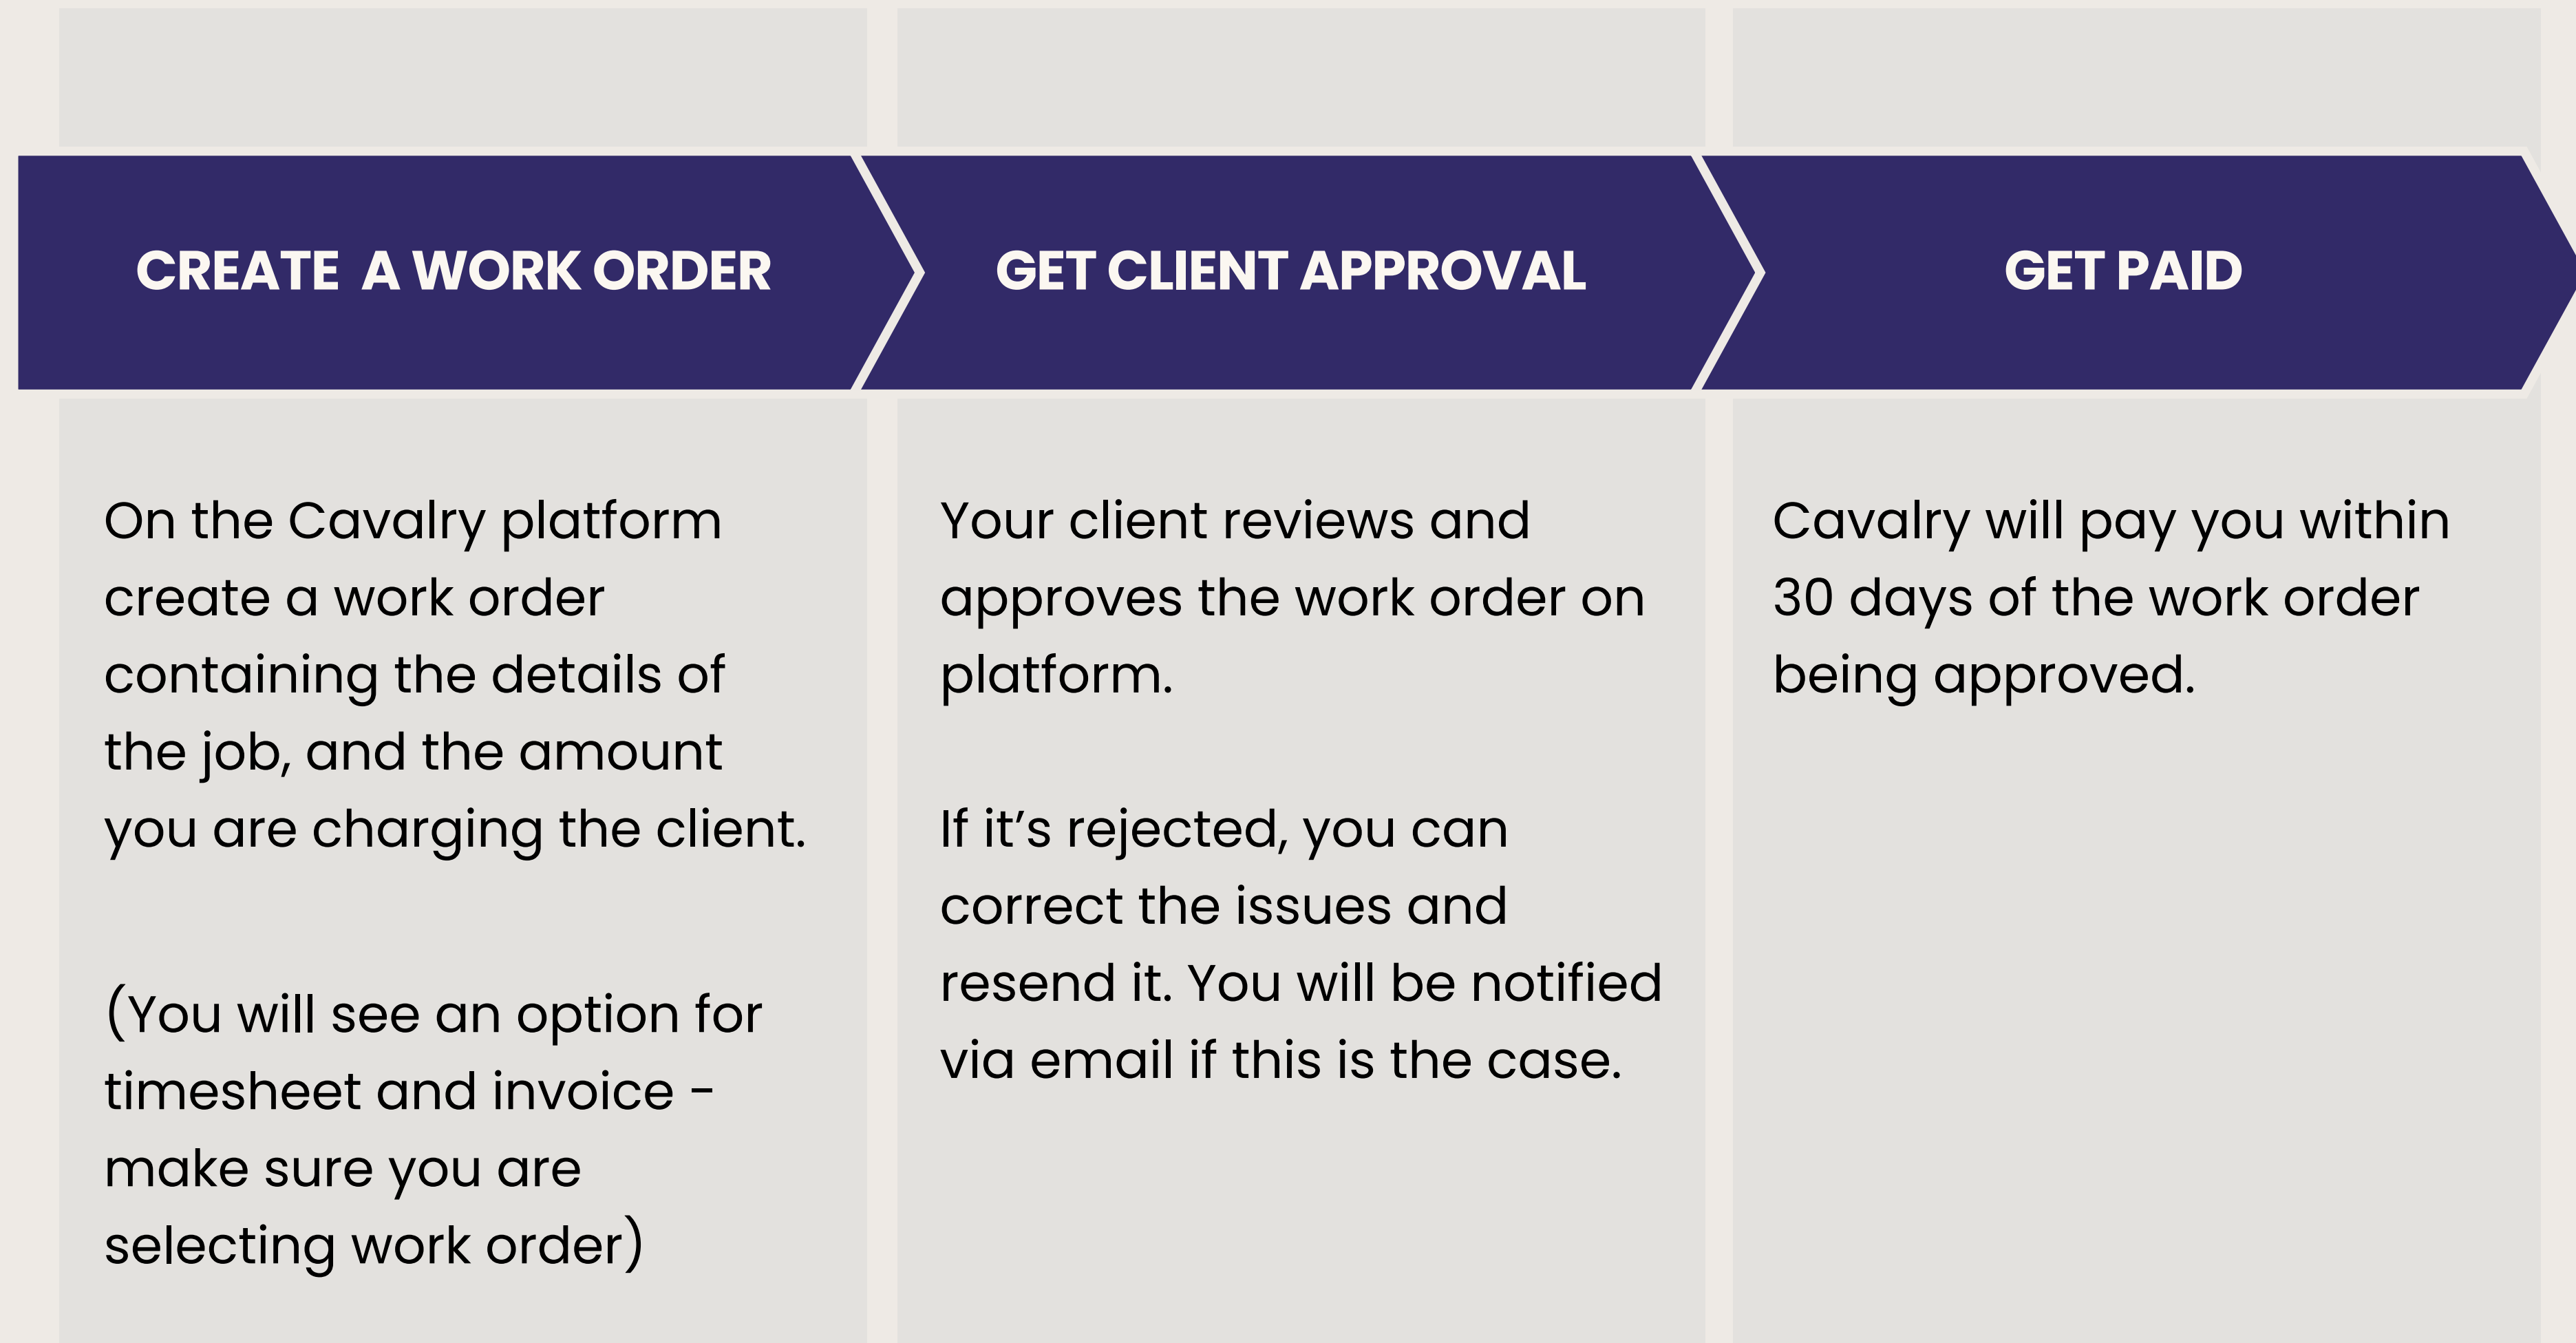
CREATE A WORK ORDER

On the Cavalry platform create a work order containing the details of the job, and the amount you are charging the client.

(You will see an option for timesheet and invoice - make sure you are selecting work order)

GET CLIENT APPROVAL

Your client reviews and approves the work order on platform.

If it’s rejected, you can correct the issues and resend it. You will be notified via email if this is the case.

GET PAID

Cavalry will pay you within 30 days of the work order being approved.